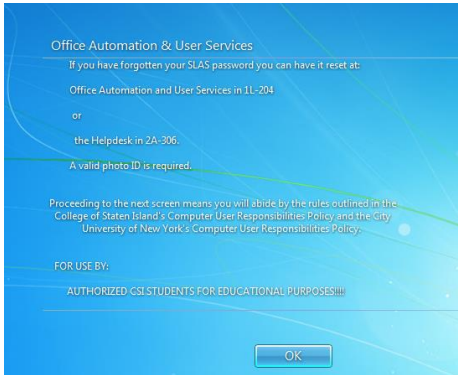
Office Automation & User Services

If you have forgotten your SLAS password you can have it reset at:

Office Automation and User Services in 1L-204

or

the Helpdesk in 2A-306.

A valid photo ID is required.

Proceeding to the next screen means you will abide by the rules outlined in the College of Staten Island's Computer User Responsibilities Policy and the City University of New York's Computer User Responsibilities Policy.

FOR USE BY:

AUTHORIZED CSI STUDENTS FOR EDUCATIONAL PURPOSES!!!!

OK